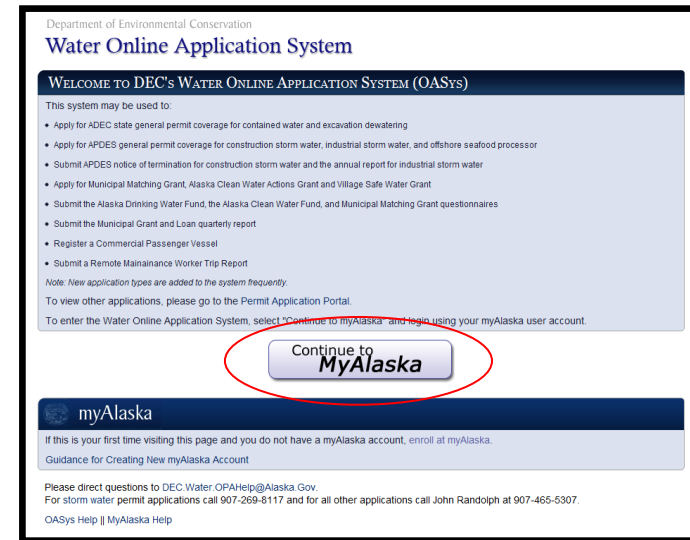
Department of Environmental Conservation
Water Online Application System

WELCOME TO DEC's WATER ONLINE APPLICATION SYSTEM (OASYS)

This system may be used to:

- Apply for ADEC state general permit coverage for contained water and excavation dewatering
- Apply for APDES general permit coverage for construction storm water, industrial storm water, and offshore seafood processor
- Submit APDES notice of termination for construction storm water and the annual report for industrial storm water
- Apply for Municipal Matching Grant, Alaska Clean Water Actions Grant and Village Safe Water Grant
- Submit the Alaska Drinking Water Fund, the Alaska Clean Water Fund, and Municipal Matching Grant questionnaires
- Submit the Municipal Grant and Loan quarterly report
- Register a Commercial Passenger Vessel
- Submit a Remote Mainainance Worker Trip Report

Note: New application types are added to the system frequently.

To view other applications, please go to the Permit Application Portal.

To enter the Water Online Application System, select "Continue to myAlaska" and login using your myAlaska user account.

Continue to MyAlaska

myAlaska

If this is your first time visiting this page and you do not have a myAlaska account, enroll at myAlaska.

Guidance for Creating New myAlaska Account

Please direct questions to DEC.Water.OPAHelp@Alaska.Gov.
For storm water permit applications call 907-269-8117 and for all other applications call John Randolph at 907-465-5307.

OASys Help || MyAlaska Help